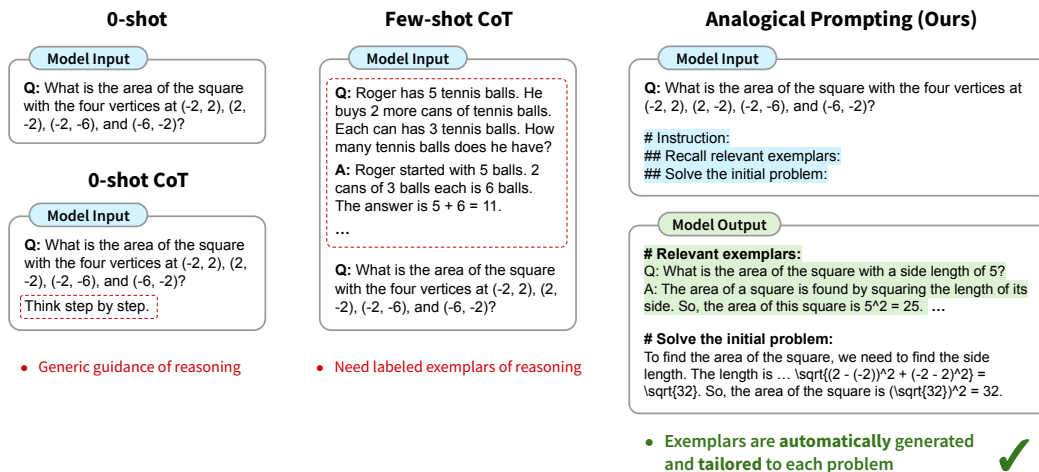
0-shot

Model Input

Q: What is the area of the square with the four vertices at (-2, 2), (2, -2), (-2, -6), and (-6, -2)?

0-shot CoT

Model Input

Q: What is the area of the square with the four vertices at (-2, 2), (2, -2), (-2, -6), and (-6, -2)?

Think step by step.

• Generic guidance of reasoning

Few-shot CoT

Model Input

Q: Roger has 5 tennis balls. He buys 2 more cans of tennis balls. Each can has 3 tennis balls. How many tennis balls does he have?

A: Roger started with 5 balls. 2 cans of 3 balls each is 6 balls. The answer is 5 + 6 = 11.

...

Q: What is the area of the square with the four vertices at (-2, 2), (2, -2), (-2, -6), and (-6, -2)?

• Need labeled exemplars of reasoning

Analogical Prompting (Ours)

Model Input

Q: What is the area of the square with the four vertices at (-2, 2), (2, -2), (-2, -6), and (-6, -2)?

# Instruction:
## Recall relevant exemplars:
## Solve the initial problem:

Model Output

# Relevant exemplars:
Q: What is the area of the square with a side length of 5?
A: The area of a square is found by squaring the length of its side. So, the area of this square is 5^2 = 25. ...

# Solve the initial problem:
To find the area of the square, we need to find the side length. The length is ... \sqrt{(2 - (-2))^2 + (-2 - 2)^2} = \sqrt{32}. So, the area of the square is (\sqrt{32})^2 = 32.

• Exemplars are automatically generated and tailored to each problem